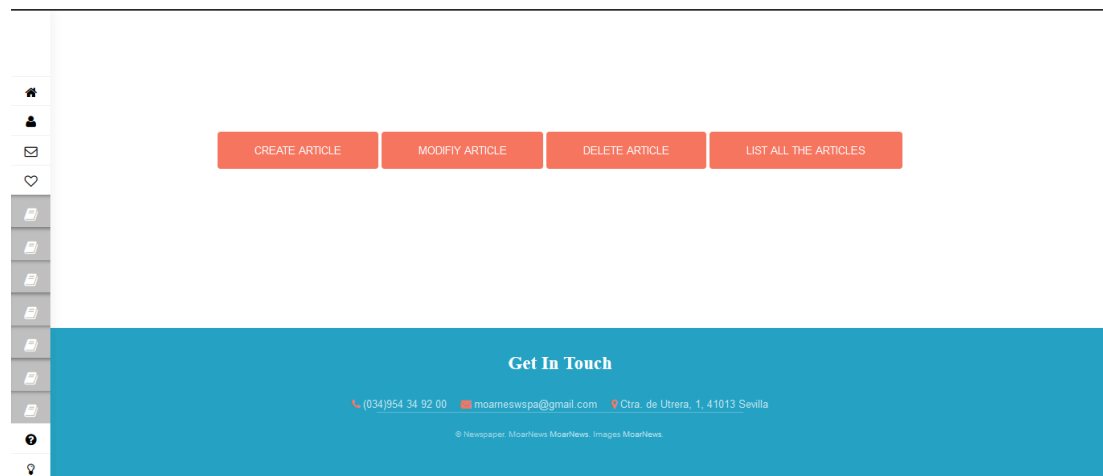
CREATE ARTICLE
MODIFIY ARTICLE
DELETE ARTICLE
LIST ALL THE ARTICLES

Get In Touch

(034)954 34 92 00 moarnewspa@gmail.com Ctra. de Utrera, 1, 41013 Sevilla

© Newspaper. MoarNews MoarNews. Images MoarNews.